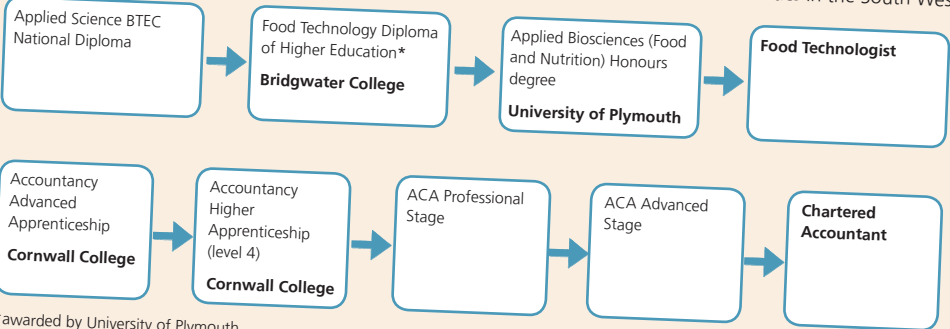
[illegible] in the South We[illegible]

Applied Science BTEC National Diploma

Food Technology Diploma of Higher Education*

Bridgwater College

Applied Biosciences (Food and Nutrition) Honours degree

University of Plymouth

Food Technologist

Accountancy Advanced Apprenticeship

Cornwall College

Accountancy Higher Apprenticeship (level 4)

Cornwall College

ACA Professional Stage

ACA Advanced Stage

Chartered Accountant

*awarded by University of Plymouth